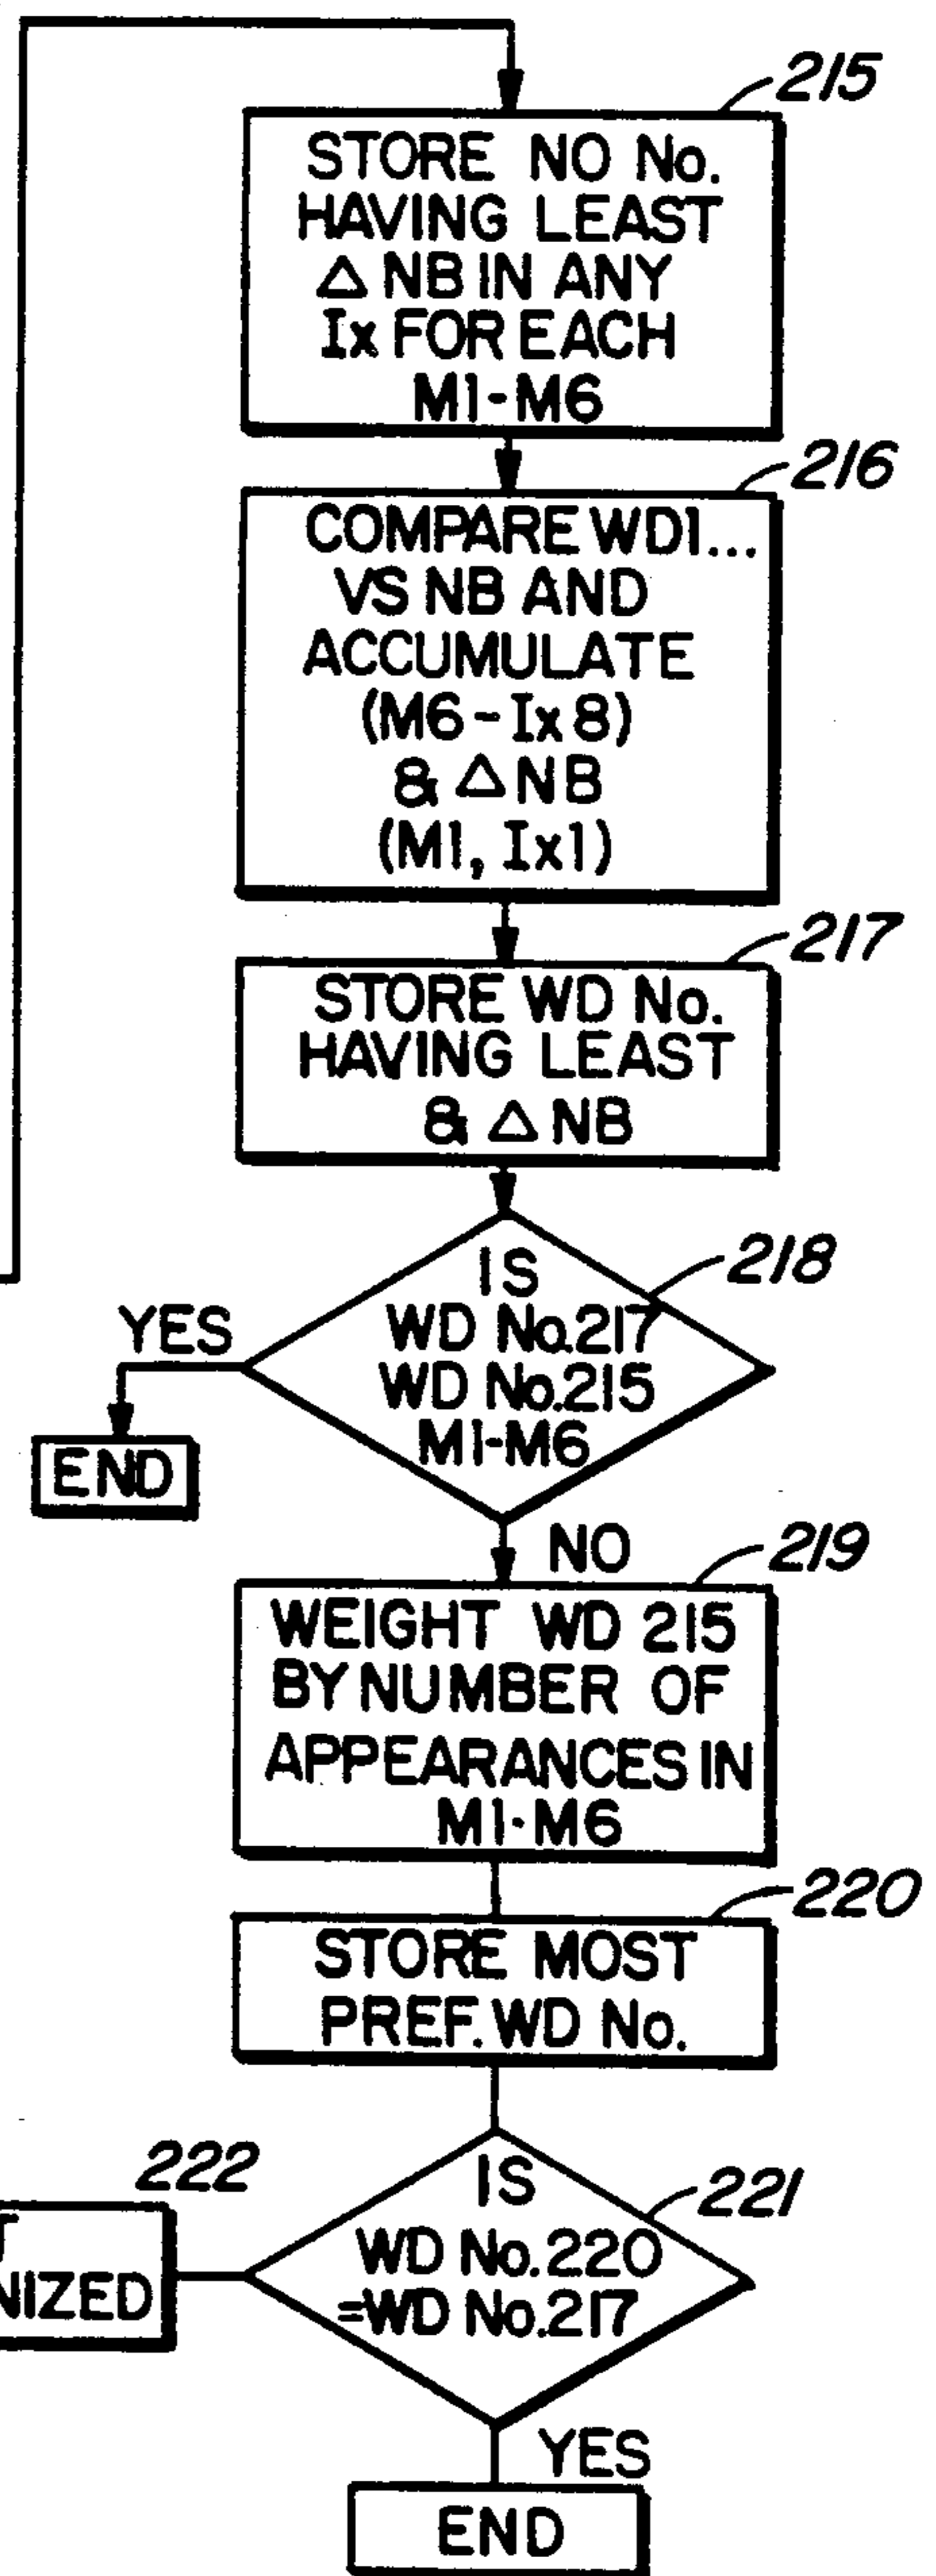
215
STORE NO No. HAVING LEAST $\Delta$ NB IN ANY Ix FOR EACH M1-M6

216
COMPARE WD1... VS NB AND ACCUMULATE (M6 - Ix 8) & $\Delta$ NB (M1, Ix1)

217
STORE WD No. HAVING LEAST & $\Delta$ NB

218
IS WD No.217 WD No.215 M1-M6

YES
END
NO

219
WEIGHT WD 215 BY NUMBER OF APPEARANCES IN M1-M6

220
STORE MOST PREF. WD No.

222
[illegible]T
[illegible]NIZED

221
IS WD No.220 =WD No.217

YES
END